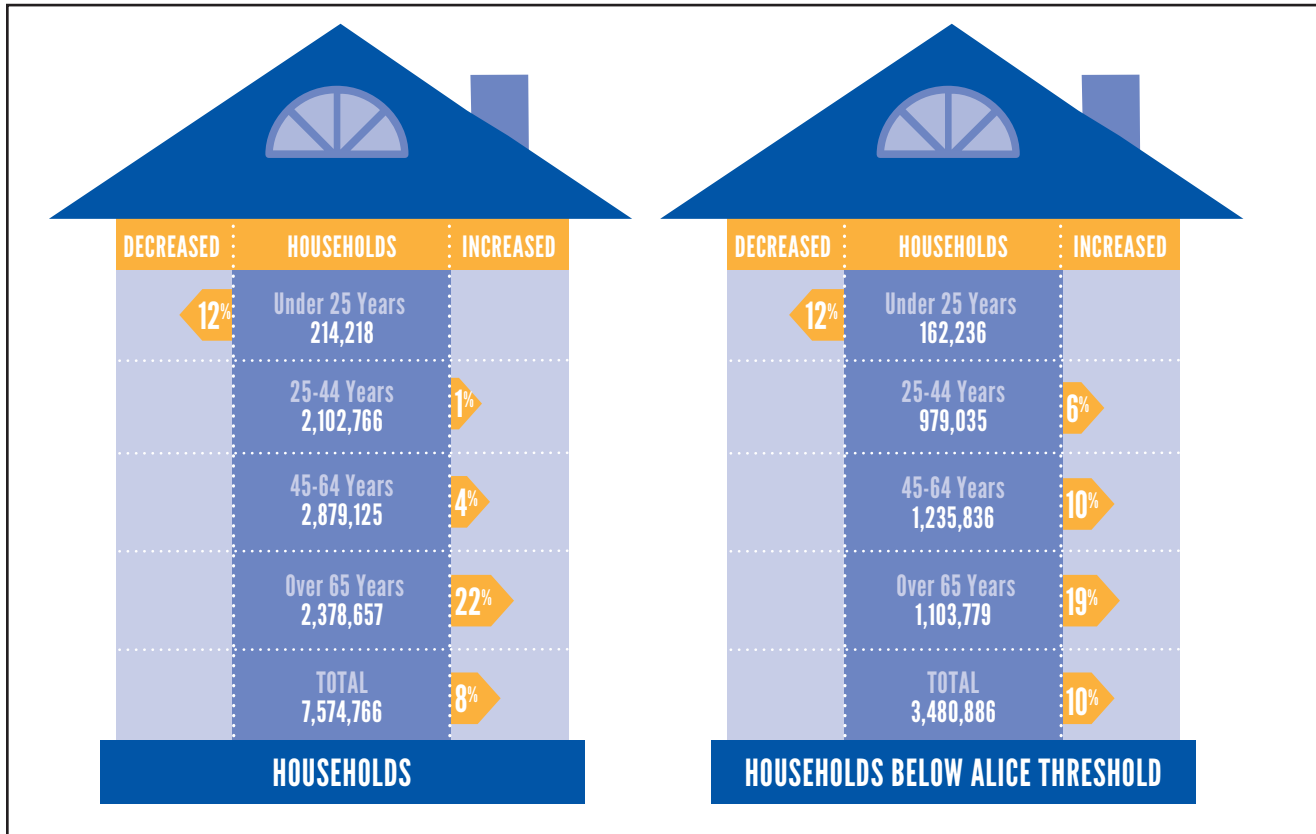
| DECREASED | HOUSEHOLDS | INCREASED |
|---|---|---|
| 12% | Under 25 Years 214,218 | |
| | 25-44 Years 2,102,766 | 1% |
| | 45-64 Years 2,879,125 | 4% |
| | Over 65 Years 2,378,657 | 22% |
| | TOTAL 7,574,766 | 8% |

HOUSEHOLDS

| DECREASED | HOUSEHOLDS | INCREASED |
|---|---|---|
| 12% | Under 25 Years 162,236 | |
| | 25-44 Years 979,035 | 6% |
| | 45-64 Years 1,235,836 | 10% |
| | Over 65 Years 1,103,779 | 19% |
| | TOTAL 3,480,886 | 10% |

HOUSEHOLDS BELOW ALICE THRESHOLD